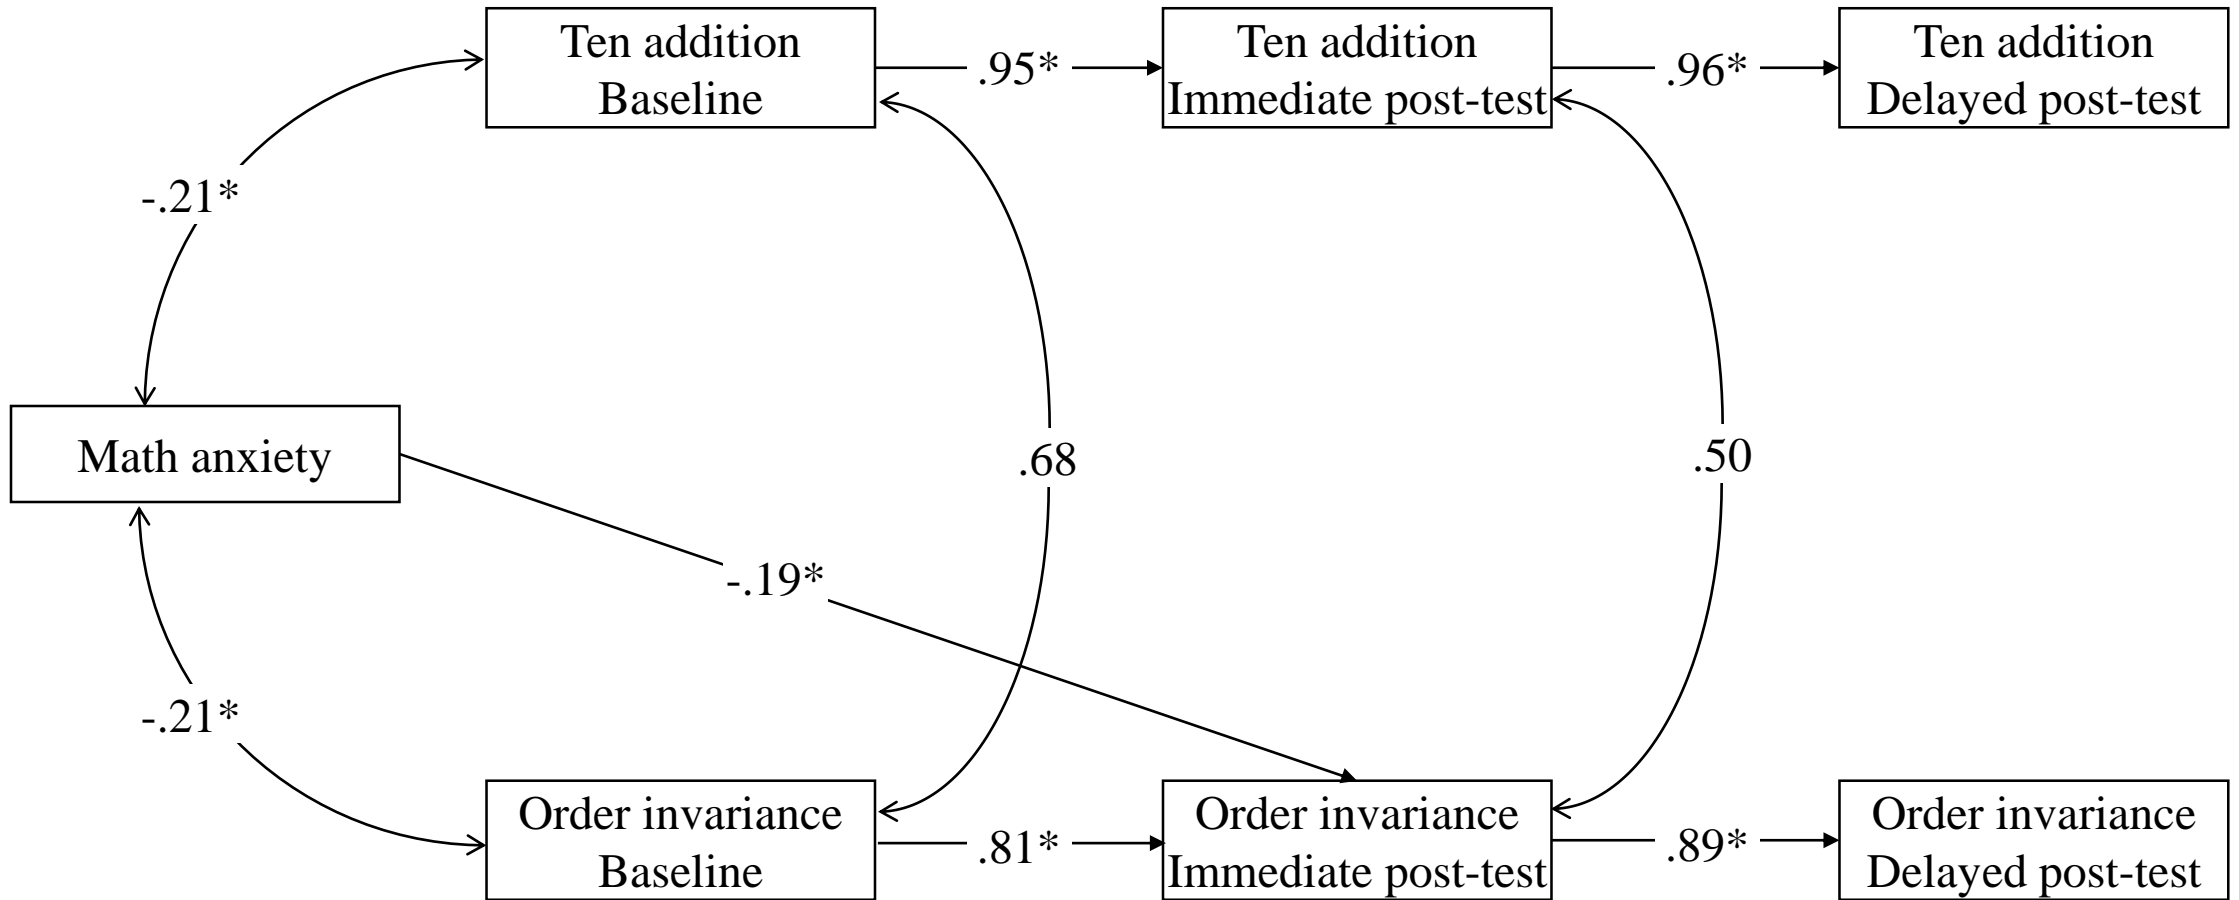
Ten addition Baseline

.95*

Ten addition Immediate post-test

.96*

Ten addition Delayed post-test

-.21*

Math anxiety

.68

.50

-.19*

-.21*

Order invariance Baseline

.81*

Order invariance Immediate post-test

.89*

Order invariance Delayed post-test